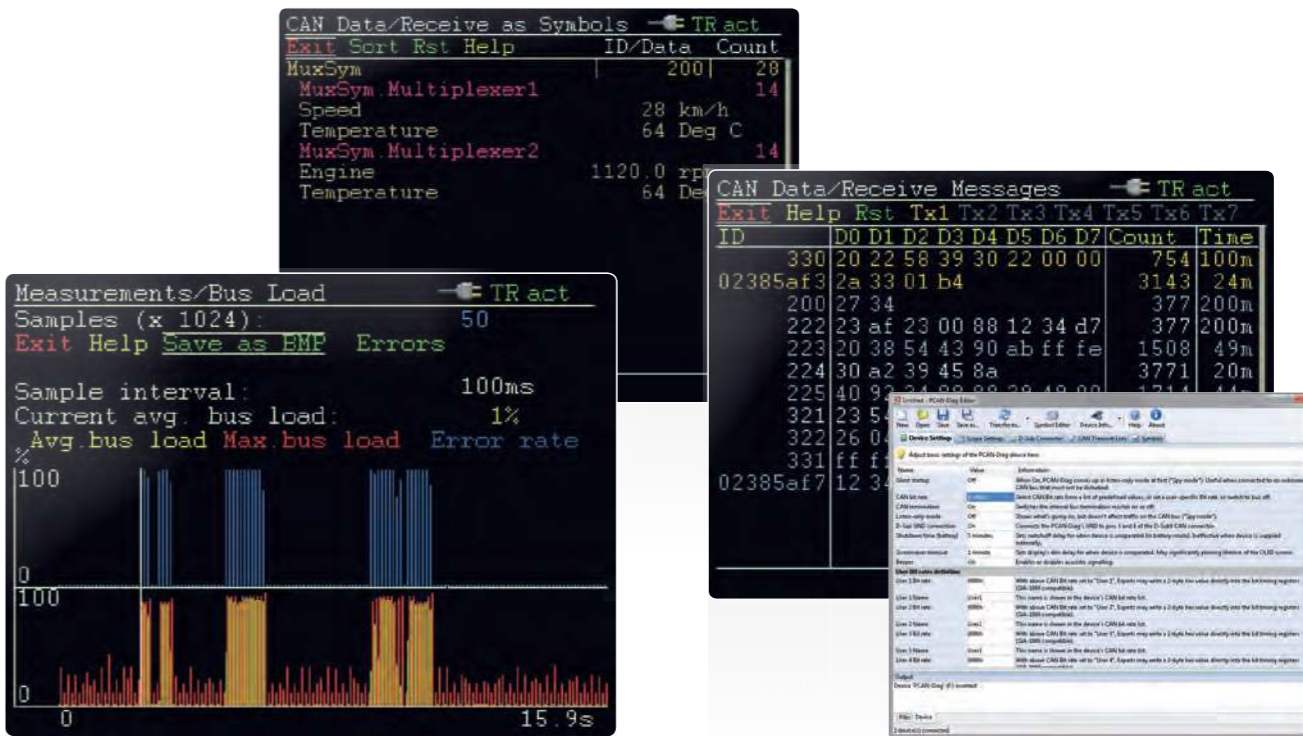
CAN Data/Receive as Symbols TR act
Exit Sort Rst Help ID/Data Count
MuxSym 200 28
MuxSym.Multiplexer1 14
Speed 28 km/h
Temperature 64 Deg C
MuxSym.Multiplexer2 14
Engine 1120.0 rp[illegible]
Temperature 64 De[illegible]

CAN Data/Receive Messages TR act
Exit Help Rst Tx1 Tx2 Tx3 Tx4 Tx5 Tx6 Tx7

| ID | D0 D1 D2 D3 D4 D5 D6 D7 | Count | Time |
|---|---|---|---|
| 330 | 20 22 58 39 30 22 00 00 | 754 | 100m |
| 02385af3 | 2a 33 01 b4 | 3143 | 24m |
| 200 | 27 34 | 377 | 200m |
| 222 | 23 af 23 00 88 12 34 d7 | 377 | 200m |
| 223 | 20 38 54 43 90 ab ff fe | 1508 | 49m |
| 224 | 30 a2 39 45 8a | 3771 | 20m |
| 225 | 40 9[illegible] | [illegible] | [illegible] |
| 321 | 23 5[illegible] | | |
| 322 | 26 0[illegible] | | |
| 331 | ff f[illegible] | | |
| 02385af7 | 12 3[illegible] | | |

Measurements/Bus Load TR act
Samples (x 1024): 50
Exit Help Save as BMP Errors

Sample interval: 100ms
Current avg. bus load: 1%
Avg.bus load Max.bus load Error rate
%
100
0
100
0
0 15.9s

Untitled - PCAN-Diag Editor
New Open Save Save as... Transfer to... Symbol Editor Device Info... Help About
Device Settings Scope Settings D-Sub Connector CAN Transmit Lists Symbols
Adjust basic settings of the PCAN-Diag device here:
Name Value Information
Silent startup Off
CAN bit rate
CAN termination On
Listen-only mode Off
D-Sub GND connection On
Shutdown time (battery) 5 minutes
Screensaver timeout 1 minute
Beeper On
User Bit rates definition
User 1 Bit rate
User 1 Name User1
User 2 Bit rate
User 2 Name User2
User 3 Bit rate
User 3 Name User3
User 4 Bit rate
Output
Device 'PCAN-Diag' (FI) inserted
Files Device
1 device(s) connected